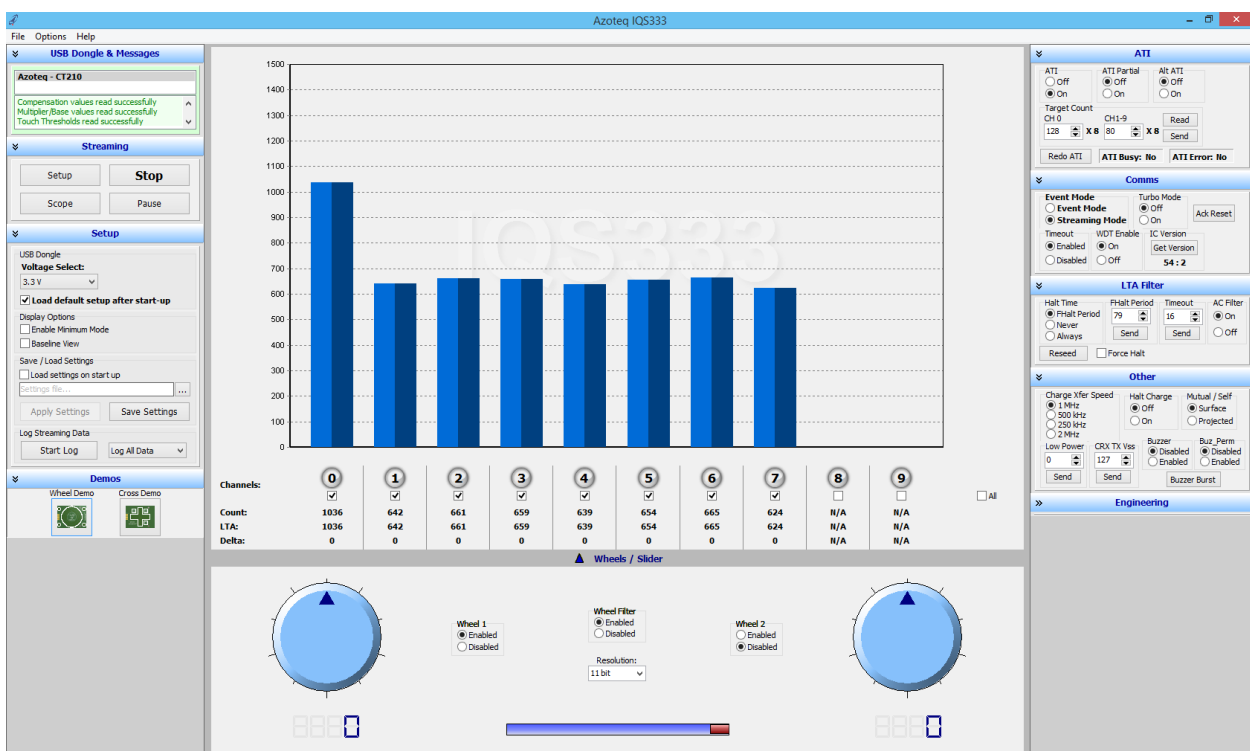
Azoteq IQS333

File Options Help

USB Dongle & Messages

Azoteq - CT210

Compensation values read successfully
Multiplier/Base values read successfully
Touch Thresholds read successfully

Streaming

Setup
Stop
Scope
Pause

Setup

USB Dongle
Voltage Select:
3.3 V
Load default setup after start-up
Display Options
Enable Minimum Mode
Baseline View
Save / Load Settings
Load settings on start up
Settings file...
Apply Settings
Save Settings
Log Streaming Data
Start Log
Log All Data

Demos

Wheel Demo
Cross Demo

1500
1400
1300
1200
1100
1000
900
800
700
600
500
400
300
200
100
0

IQS333

| Channels: | 0 | 1 | 2 | 3 | 4 | 5 | 6 | 7 | 8 | 9 | All |
|---|---|---|---|---|---|---|---|---|---|---|---|
| Count: | 1036 | 642 | 661 | 659 | 639 | 654 | 665 | 624 | N/A | N/A | |
| LTA: | 1036 | 642 | 661 | 659 | 639 | 654 | 665 | 624 | N/A | N/A | |
| Delta: | 0 | 0 | 0 | 0 | 0 | 0 | 0 | 0 | N/A | N/A | |

Wheels / Slider

Wheel 1
Enabled
Disabled

Wheel Filter
Enabled
Disabled

Resolution:
11 bit

Wheel 2
Enabled
Disabled

888 0

888 0

ATI

ATI
Off
On
ATI Partial
Off
On
Alt ATI
Off
On
Target Count
CH 0
128 X 8
CH1-9
80 X 8
Read
Send
Redo ATI
ATI Busy: No
ATI Error: No

Comms

Event Mode
Event Mode
Streaming Mode
Turbo Mode
Off
On
Ack Reset
Timeout
Enabled
Disabled
WDT Enable
On
Off
IC Version
Get Version
54 : 2

LTA Filter

Halt Time
FHalt Period
Never
Always
FHalt Period
79
Send
Timeout
16
Send
AC Filter
On
Off
Reseed
Force Halt

Other

Charge Xfer Speed
1 MHz
500 kHz
250 kHz
2 MHz
Halt Charge
Off
On
Mutual / Self
Surface
Projected
Low Power
0
Send
CRX TX Vss
127
Send
Buzzer
Disabled
Enabled
Buz_Perm
Disabled
Enabled
Buzzer Burst

Engineering